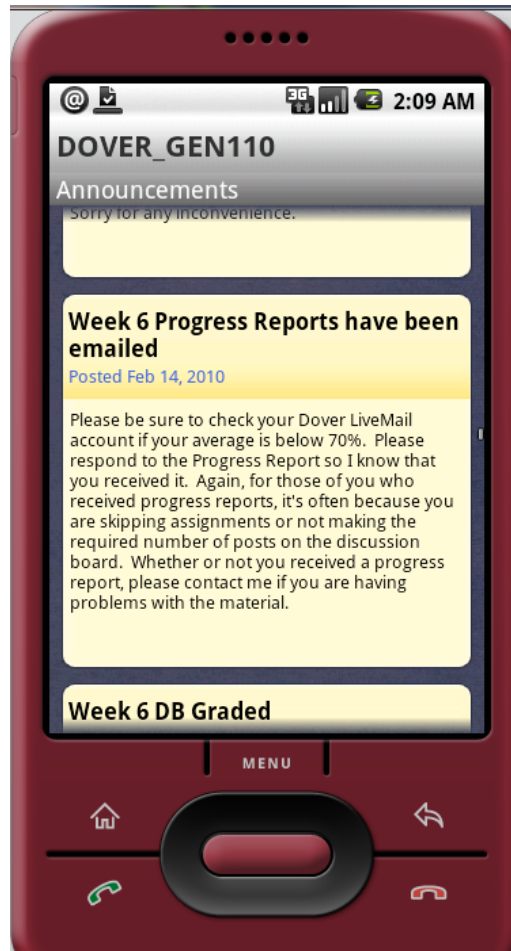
3G 2:09 AM

DOVER_GEN110

Announcements

Sorry for any inconvenience.

Week 6 Progress Reports have been emailed

Posted Feb 14, 2010

Please be sure to check your Dover LiveMail account if your average is below 70%. Please respond to the Progress Report so I know that you received it. Again, for those of you who received progress reports, it's often because you are skipping assignments or not making the required number of posts on the discussion board. Whether or not you received a progress report, please contact me if you are having problems with the material.

Week 6 DB Graded

MENU